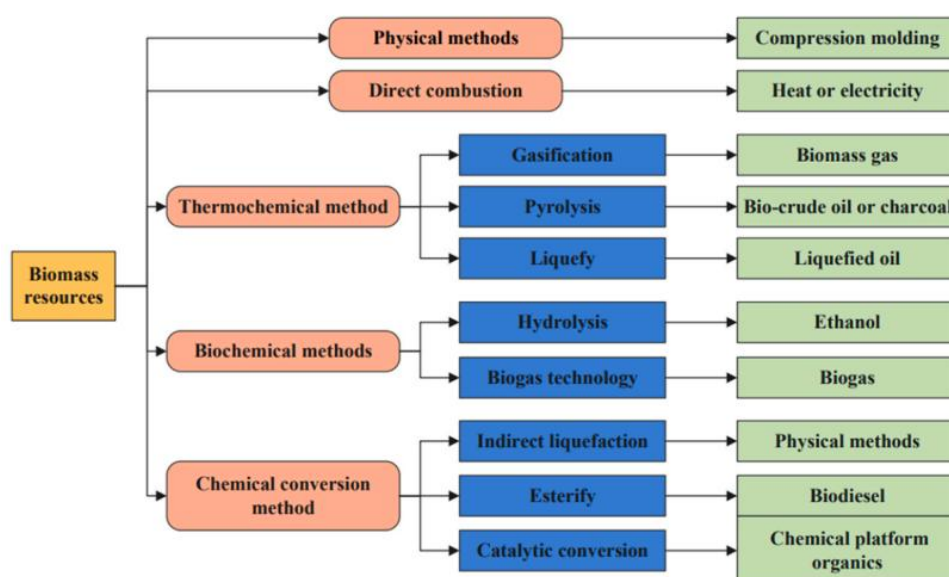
Biomass resources

Physical methods
Compression molding

Direct combustion
Heat or electricity

Thermochemical method
Gasification
Biomass gas
Pyrolysis
Bio-crude oil or charcoal
Liquefy
Liquefied oil

Biochemical methods
Hydrolysis
Ethanol
Biogas technology
Biogas

Chemical conversion method
Indirect liquefaction
Physical methods
Esterify
Biodiesel
Catalytic conversion
Chemical platform organics